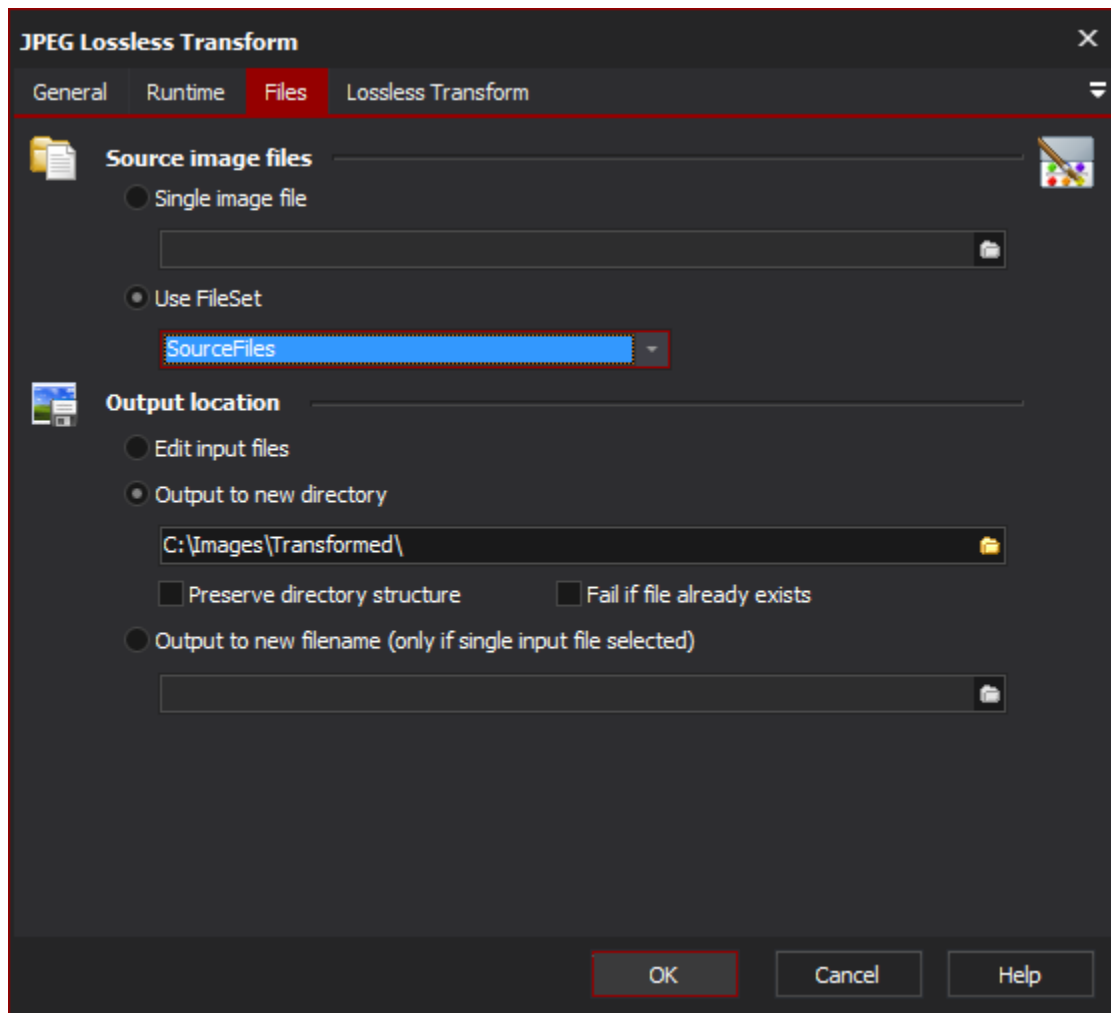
JPEG Lossless Transform

General Runtime Files Lossless Transform

Source image files

Single image file

Use FileSet

SourceFiles

Output location

Edit input files

Output to new directory

C:\Images\Transformed\

Preserve directory structure

Fail if file already exists

Output to new filename (only if single input file selected)

OK Cancel Help